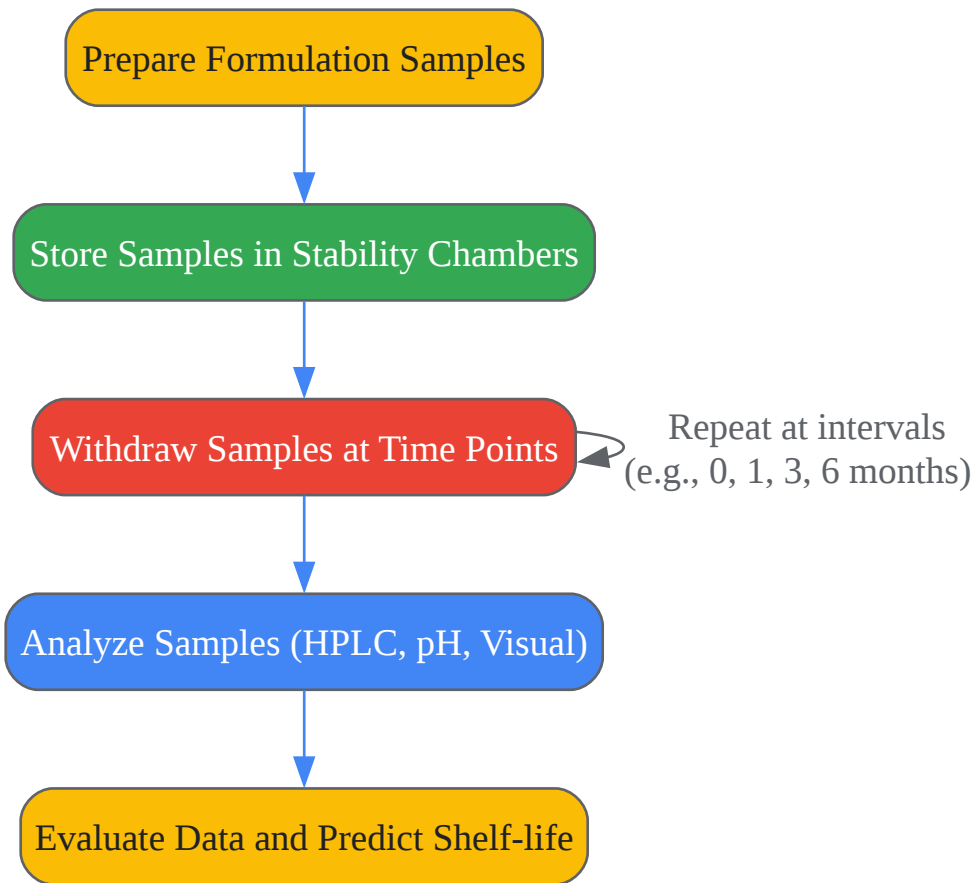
Prepare Formulation Samples

Store Samples in Stability Chambers

Withdraw Samples at Time Points

Repeat at intervals (e.g., 0, 1, 3, 6 months)

Analyze Samples (HPLC, pH, Visual)

Evaluate Data and Predict Shelf-life